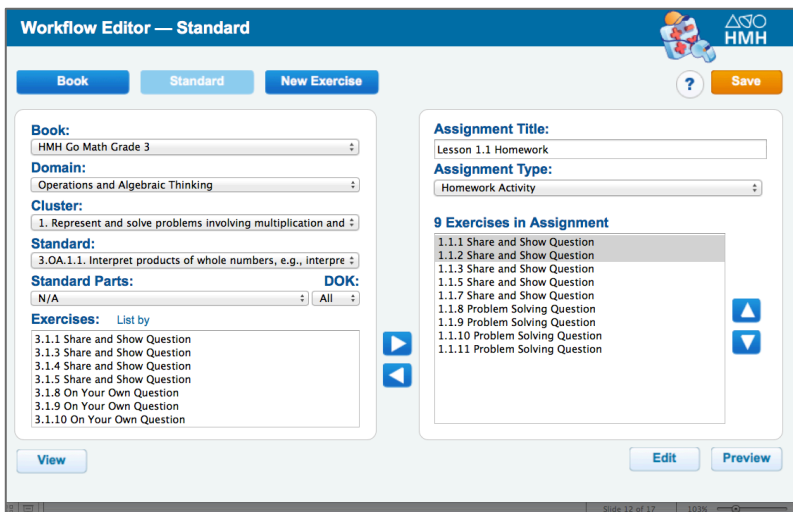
Workflow Editor — Standard

HMH

Book

Standard

New Exercise

?

Save

Book:
HMH Go Math Grade 3

Domain:
Operations and Algebraic Thinking

Cluster:
1. Represent and solve problems involving multiplication and

Standard:
3.OA.1.1. Interpret products of whole numbers, e.g., interpre

Standard Parts:
N/A

DOK:
All

Exercises: List by

3.1.1 Share and Show Question
3.1.3 Share and Show Question
3.1.4 Share and Show Question
3.1.5 Share and Show Question
3.1.8 On Your Own Question
3.1.9 On Your Own Question
3.1.10 On Your Own Question

Assignment Title:
Lesson 1.1 Homework

Assignment Type:
Homework Activity

9 Exercises in Assignment

1.1.1 Share and Show Question
1.1.2 Share and Show Question
1.1.3 Share and Show Question
1.1.5 Share and Show Question
1.1.7 Share and Show Question
1.1.8 Problem Solving Question
1.1.9 Problem Solving Question
1.1.10 Problem Solving Question
1.1.11 Problem Solving Question

View

Edit

Preview

Slide 12 of 17

103%